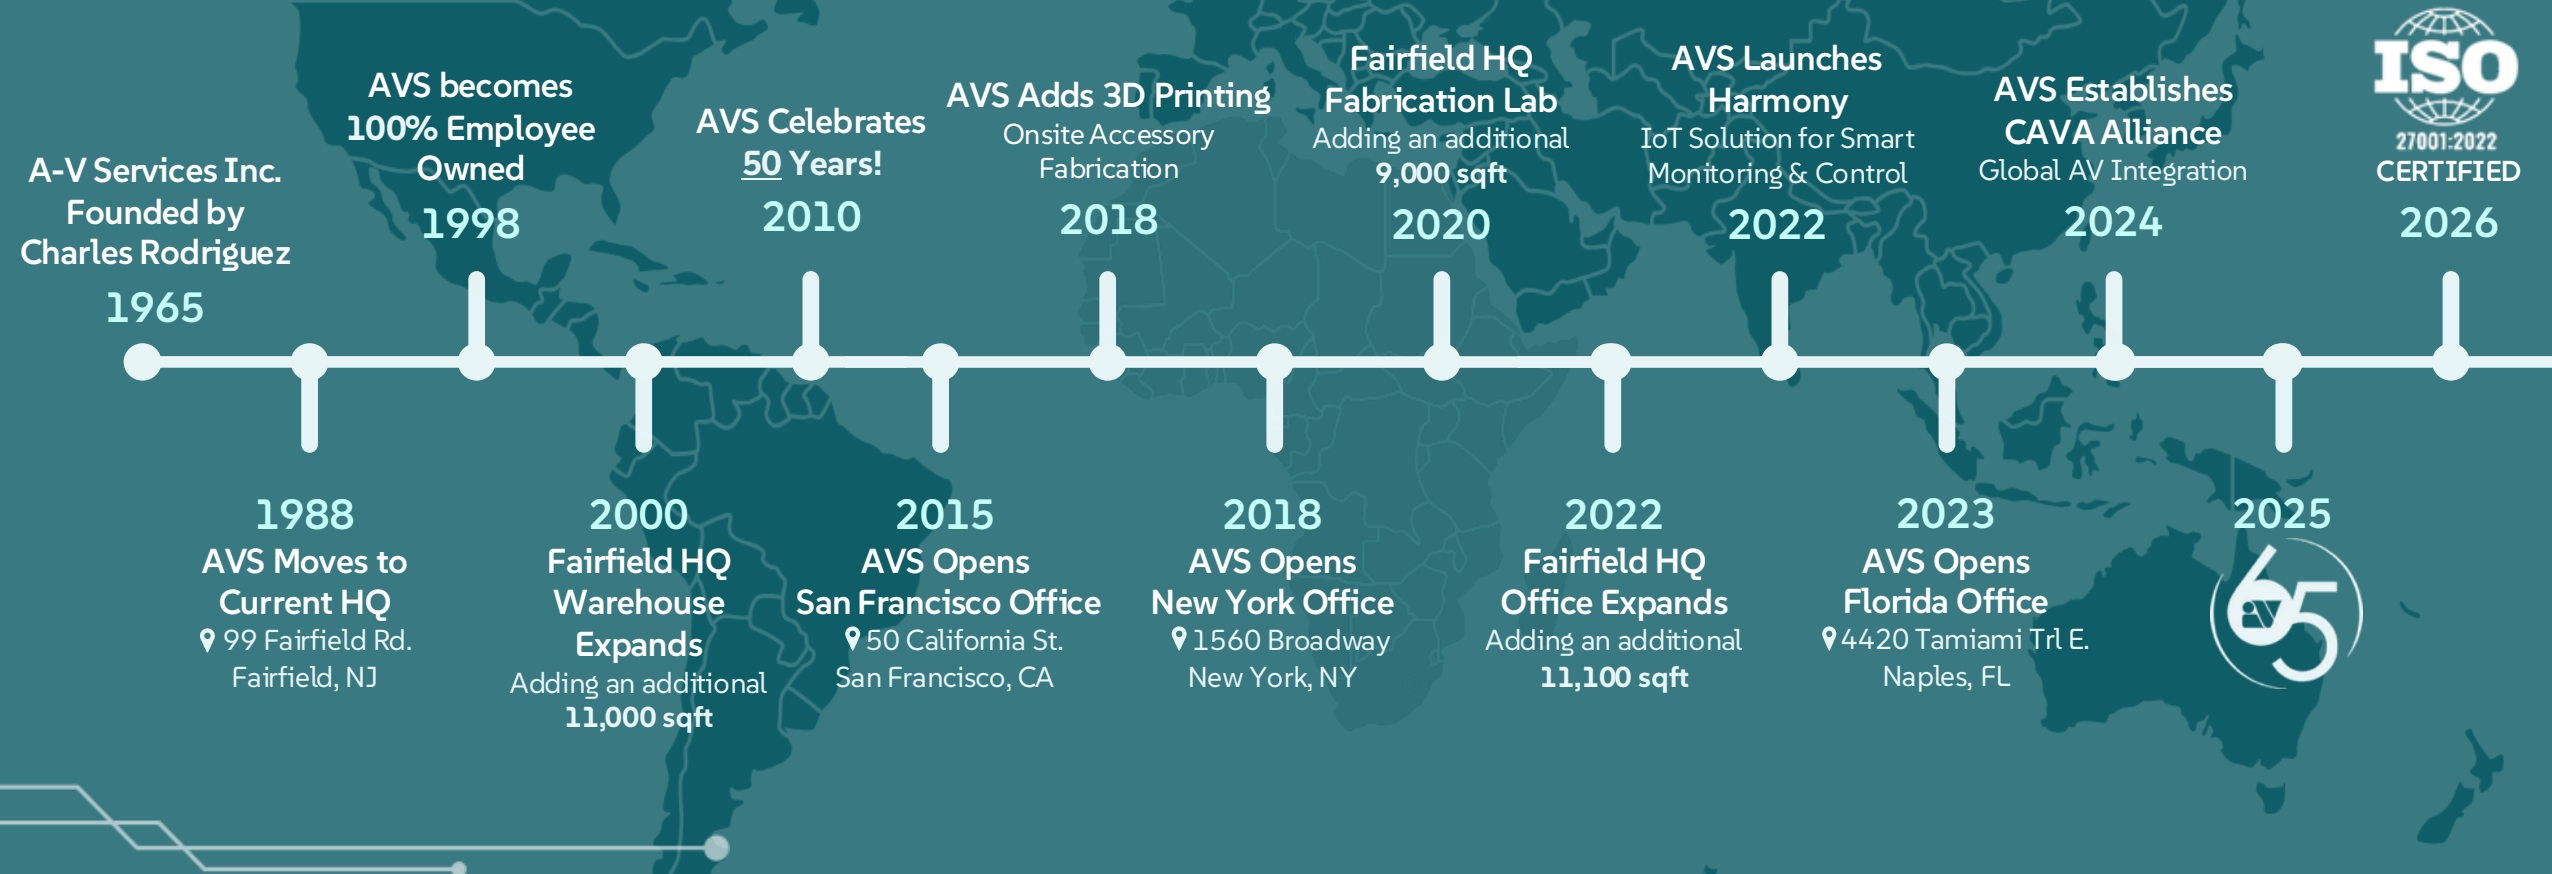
A-V Services Inc. Founded by Charles Rodriguez
1965

AVS becomes 100% Employee Owned
1998

AVS Celebrates 50 Years!
2010

AVS Adds 3D Printing
Onsite Accessory Fabrication
2018

Fairfield HQ Fabrication Lab
Adding an additional 9,000 sqft
2020

AVS Launches Harmony
IoT Solution for Smart Monitoring & Control
2022

AVS Establishes CAVA Alliance
Global AV Integration
2024

ISO
27001:2022
CERTIFIED
2026

1988
AVS Moves to Current HQ
99 Fairfield Rd.
Fairfield, NJ

2000
Fairfield HQ Warehouse Expands
Adding an additional 11,000 sqft

2015
AVS Opens San Francisco Office
50 California St.
San Francisco, CA

2018
AVS Opens New York Office
1560 Broadway
New York, NY

2022
Fairfield HQ Office Expands
Adding an additional 11,100 sqft

2023
AVS Opens Florida Office
4420 Tamiami Trl E.
Naples, FL

2025
AV 65